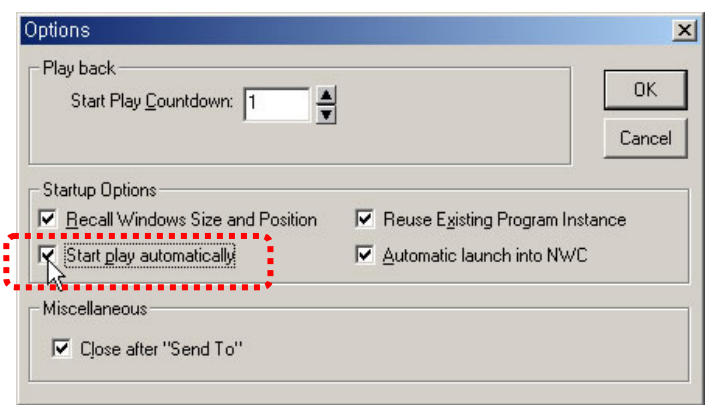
Options

×

Play back

Start Play Countdown: 1

OK

Cancel

Startup Options

Recall Windows Size and Position

Reuse Existing Program Instance

Start play automatically

Automatic launch into NWC

Miscellaneous

Close after "Send To"